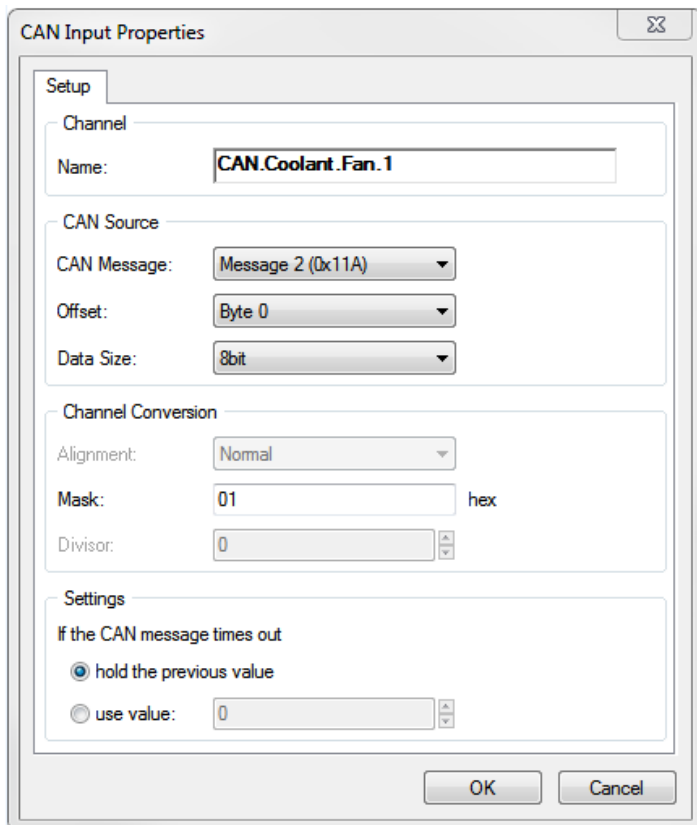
CAN Input Properties

Setup

Channel

Name: CAN.Coolant.Fan.1

CAN Source

CAN Message: Message 2 (0x11A)

Offset: Byte 0

Data Size: 8bit

Channel Conversion

Alignment: Normal

Mask: 01 hex

Divisor: 0

Settings

If the CAN message times out

hold the previous value

use value: 0

OK Cancel